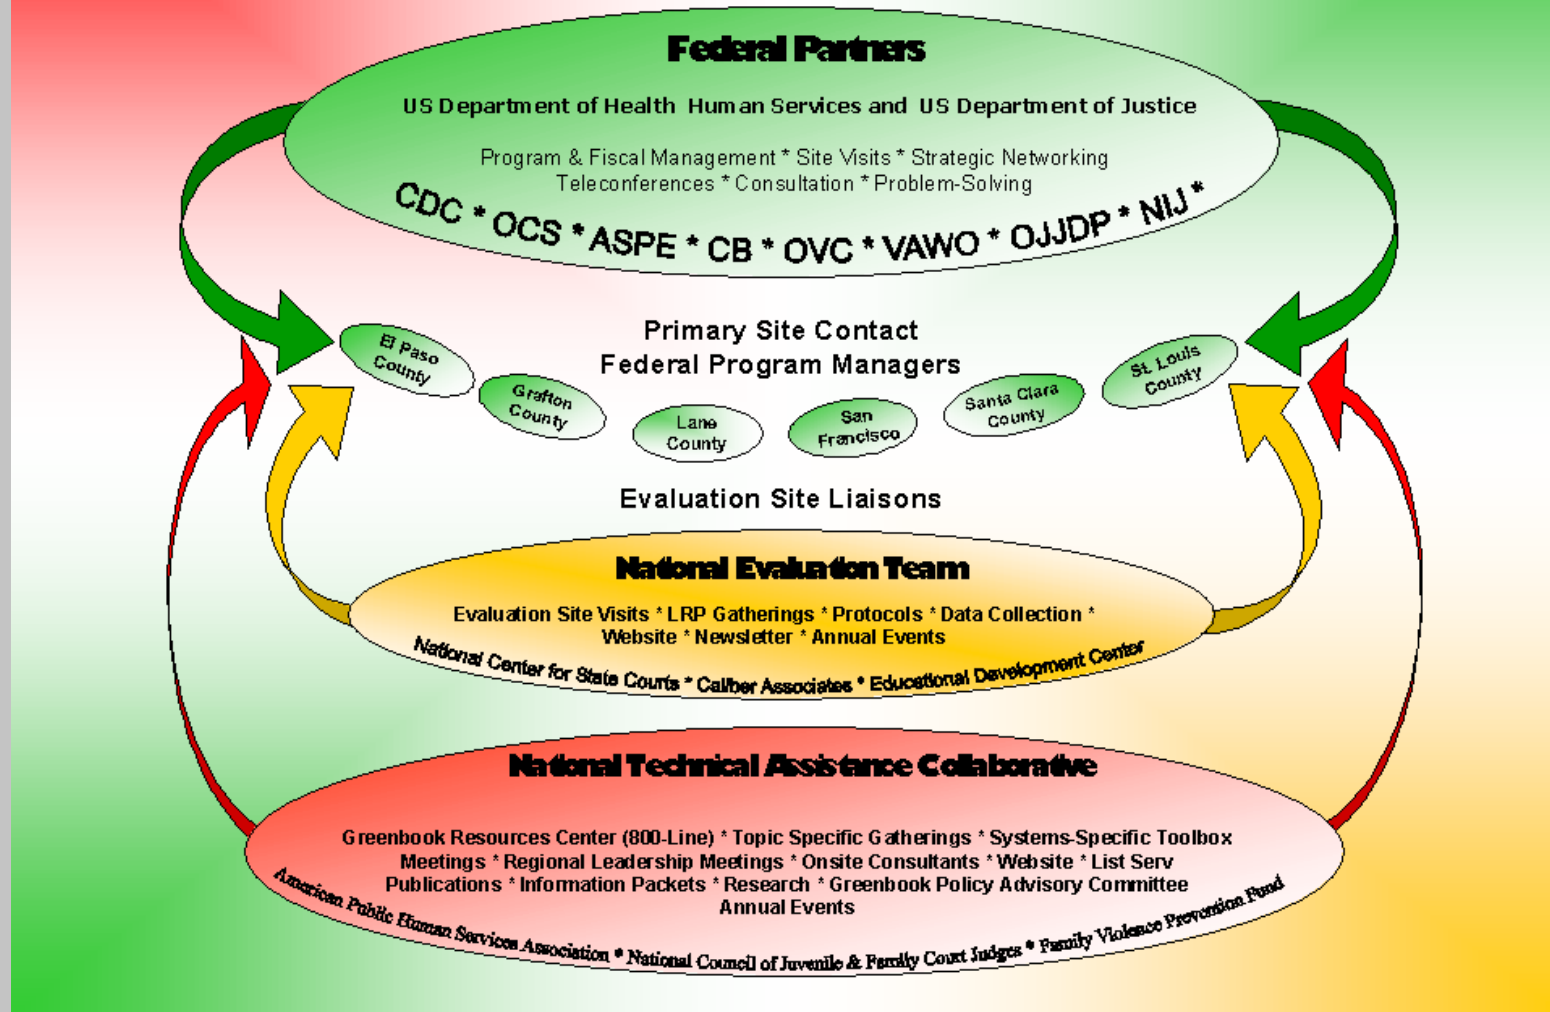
Federal Partners

US Department of Health Human Services and US Department of Justice

Program & Fiscal Management * Site Visits * Strategic Networking
Teleconferences * Consultation * Problem-Solving

CDC * OCS * ASPE * CB * OVC * VAWO * OJJDP * NIJ *

Primary Site Contact
Federal Program Managers

El Paso County

Grafton County

Lane County

San Francisco

Santa Clara County

St. Louis County

Evaluation Site Liaisons

National Evaluation Team

Evaluation Site Visits * LRP Gatherings * Protocols * Data Collection *
Website * Newsletter * Annual Events

National Center for State Courts * Caliber Associates * Educational Development Center

National Technical Assistance Collaborative

Greenbook Resources Center (800-Line) * Topic Specific Gatherings * Systems-Specific Toolbox Meetings * Regional Leadership Meetings * Onsite Consultants * Website * List Serv Publications * Information Packets * Research * Greenbook Policy Advisory Committee
Annual Events

American Public Human Services Association * National Council of Juvenile & Family Court Judges * Family Violence Prevention Fund